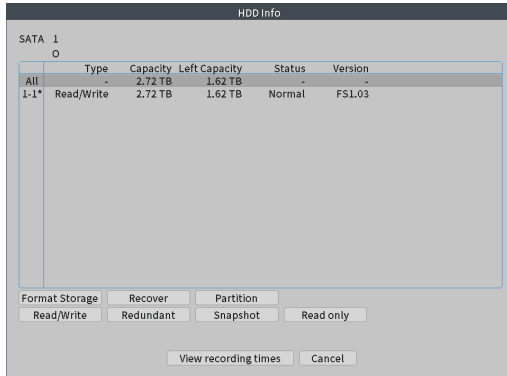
HDD Info

SATA 1
O

| | Type | Capacity | Left Capacity | Status | Version |
|---|---|---|---|---|---|
| All | - | 2.72 TB | 1.62 TB | - | - |
| 1-1* | Read/Write | 2.72 TB | 1.62 TB | Normal | FS1.03 |

Format Storage
Recover
Partition
Read/Write
Redundant
Snapshot
Read only

View recording times
Cancel